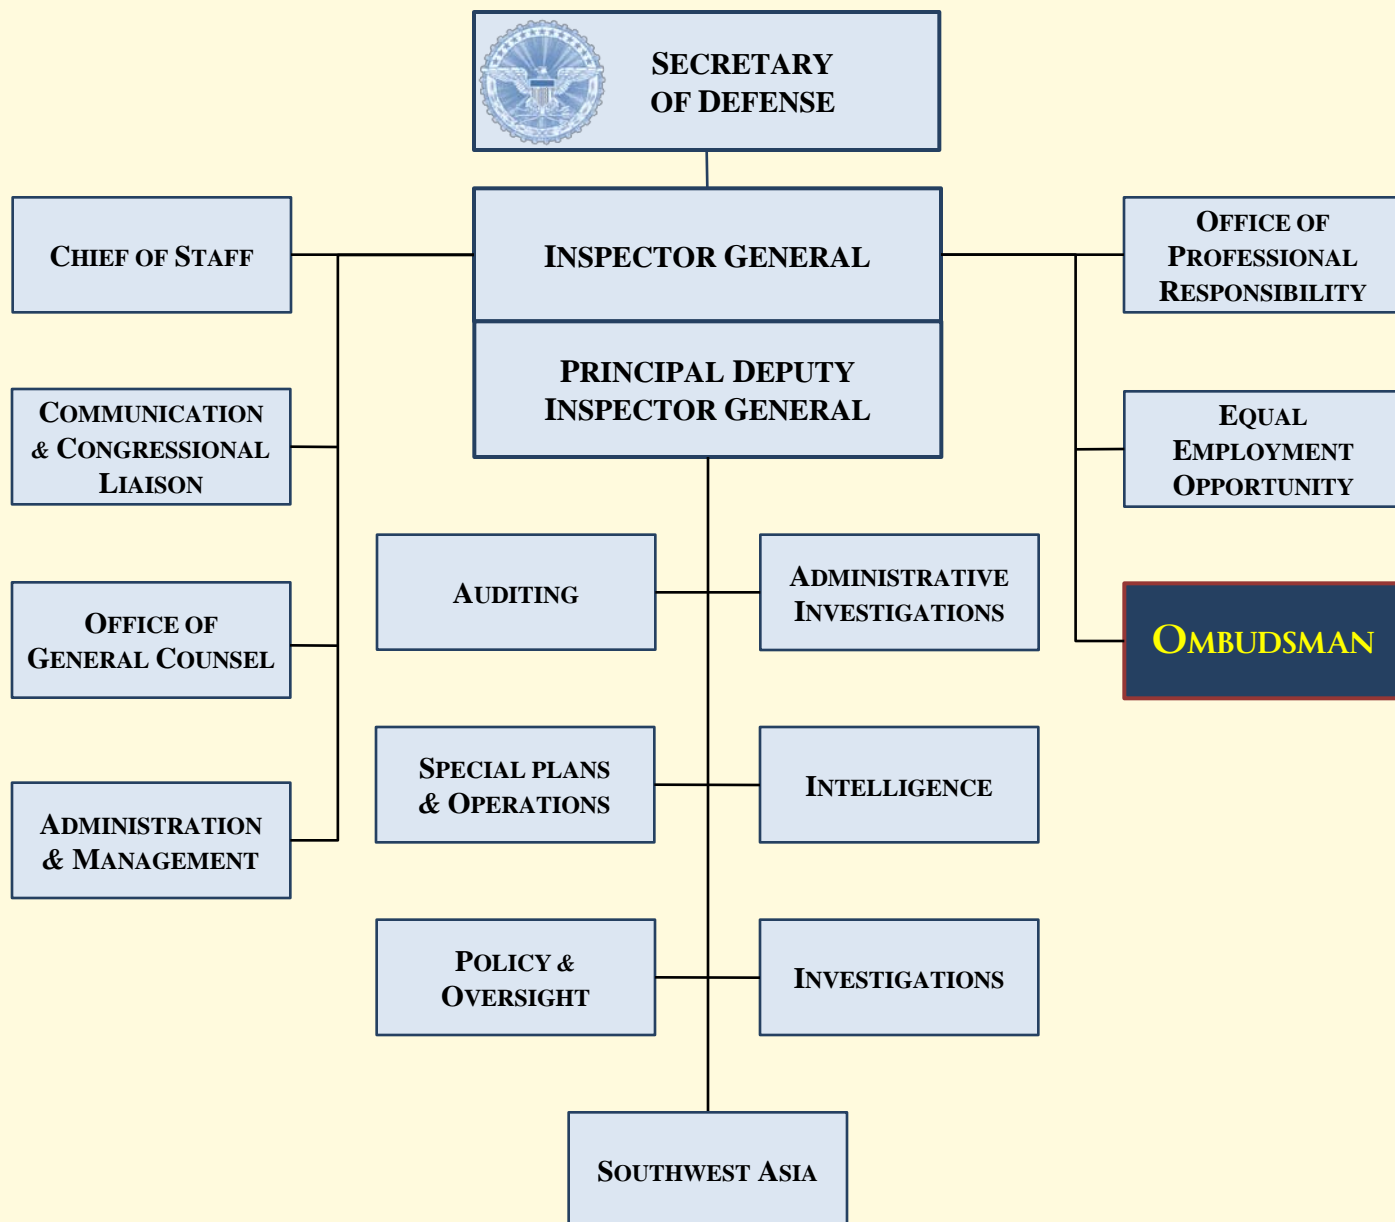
Secretary of Defense

Inspector General

Principal Deputy Inspector General

Chief of Staff

Communication & Congressional Liaison

Office of General Counsel

Administration & Management

Office of Professional Responsibility

Equal Employment Opportunity

Ombudsman

Auditing

Administrative Investigations

Special plans & Operations

Intelligence

Policy & Oversight

Investigations

Southwest Asia